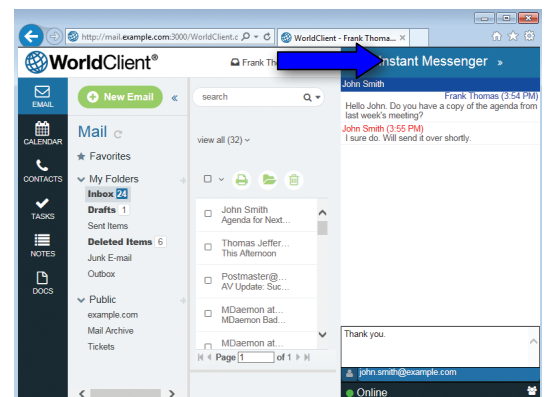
http://mail.example.com:3000/WorldClient.c
WorldClient - Frank Thoma...

WorldClient®
Frank Th
Instant Messenger »

EMAIL
CALENDAR
CONTACTS
TASKS
NOTES
DOCS

New Email «
Mail
Favorites
My Folders
Inbox 24
Drafts 1
Sent Items
Deleted Items 6
Junk E-mail
Outbox
Public
example.com
Mail Archive
Tickets

search
view all (32)

John Smith
Agenda for Next...
Thomas Jeffer...
This Afternoon
Postmaster@...
AV Update: Suc...
MDaemon at...
MDaemon Bad...
MDaemon at...

Page 1 of 1

John Smith
Frank Thomas (3:54 PM)
Hello John. Do you have a copy of the agenda from last week's meeting?
John Smith (3:55 PM)
I sure do. Will send it over shortly.

Thank you.

john.smith@example.com
Online